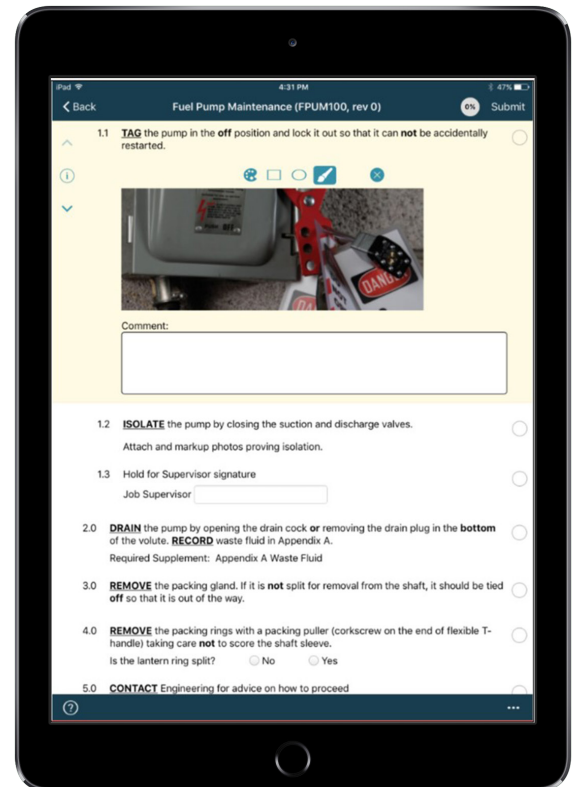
iPad
4:31 PM
47%

< Back
Fuel Pump Maintenance (FPUM100, rev 0)
0%
Submit

1.1 TAG the pump in the off position and lock it out so that it can not be accidentally restarted.

DANGER

Comment:

1.2 ISOLATE the pump by closing the suction and discharge valves.

Attach and markup photos proving isolation.

1.3 Hold for Supervisor signature

Job Supervisor

2.0 DRAIN the pump by opening the drain cock or removing the drain plug in the bottom of the volute. RECORD waste fluid in Appendix A.

Required Supplement: Appendix A Waste Fluid

3.0 REMOVE the packing gland. If it is not split for removal from the shaft, it should be tied off so that it is out of the way.

4.0 REMOVE the packing rings with a packing puller (corkscrew on the end of flexible T-handle) taking care not to score the shaft sleeve.

Is the lantern ring split? No Yes

5.0 CONTACT Engineering for advice on how to proceed

?
...